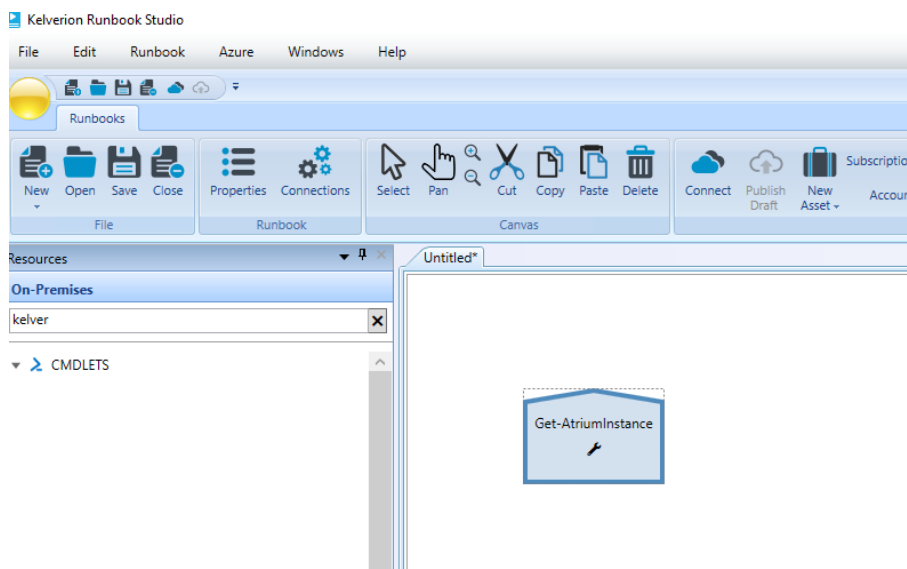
Kelverion Runbook Studio

File Edit Runbook Azure Windows Help

Runbooks

New Open Save Close
File

Properties Connections
Runbook

Select Pan Cut Copy Paste Delete
Canvas

Connect Publish Draft New Asset

Subscriptio

Accou

Resources

On-Premises

kelver

CMDLETS

Untitled*

Get-AtriumInstance